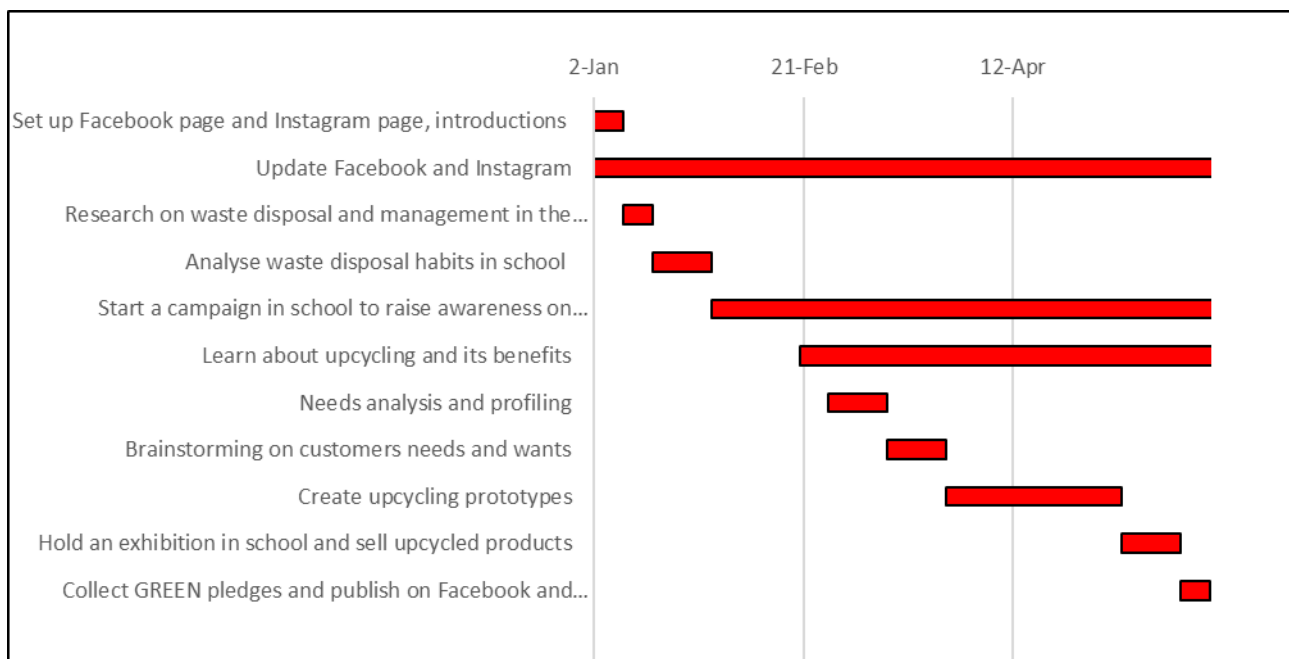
2-Jan
21-Feb
12-Apr

Set up Facebook page and Instagram page, introductions
Update Facebook and Instagram
Research on waste disposal and management in the...
Analyse waste disposal habits in school
Start a campaign in school to raise awareness on...
Learn about upcycling and its benefits
Needs analysis and profiling
Brainstorming on customers needs and wants
Create upcycling prototypes
Hold an exhibition in school and sell upcycled products
Collect GREEN pledges and publish on Facebook and...